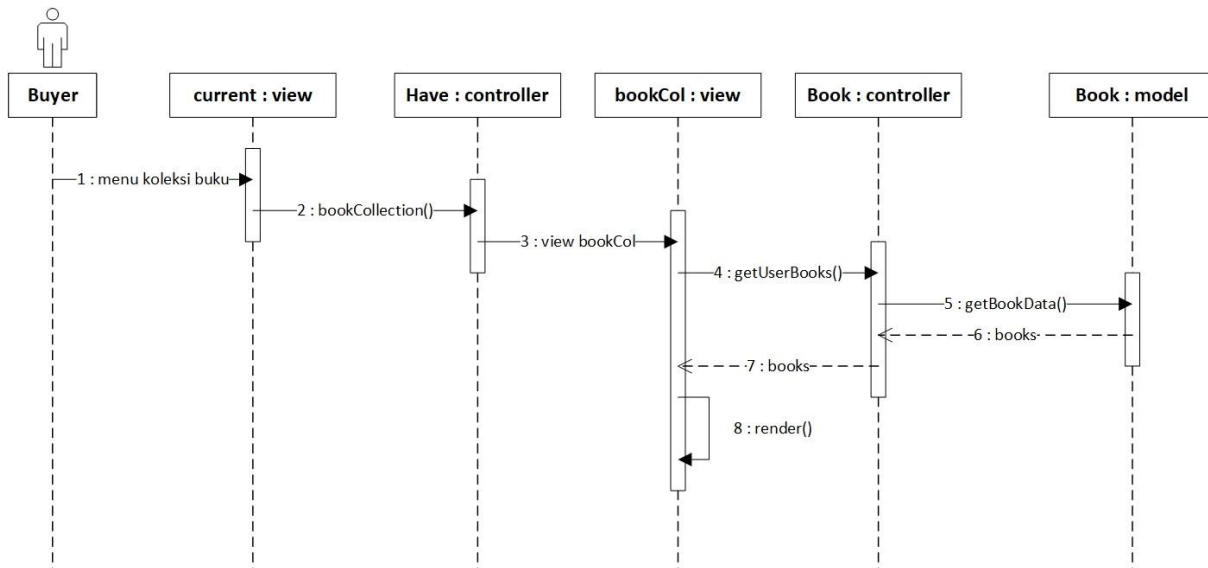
Buyer

current : view

Have : controller

bookCol : view

Book : controller

Book : model

1 : menu koleksi buku

2 : bookCollection()

3 : view bookCol

4 : getUserBooks()

5 : getBookData()

6 : books

7 : books

8 : render()